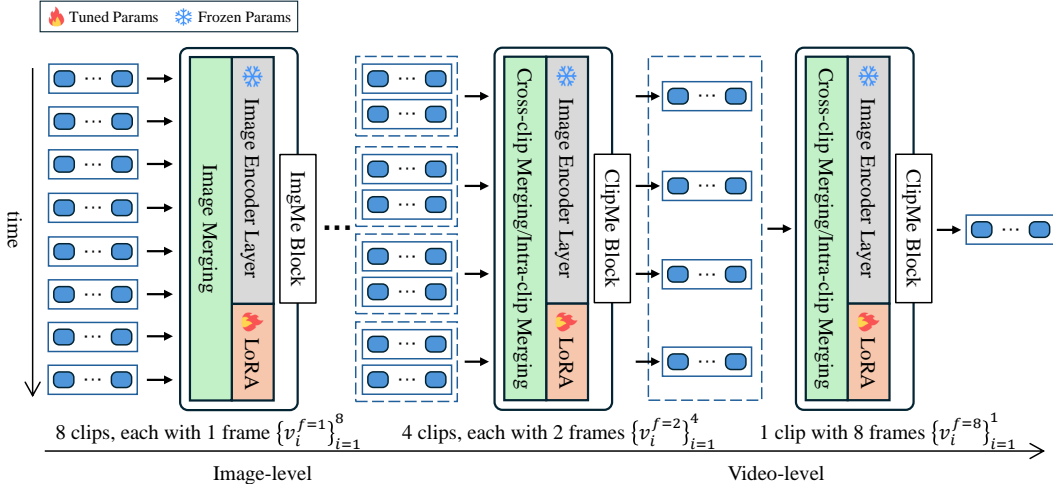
Tuned Params Frozen Params

time

Image Merging

Image Encoder Layer

LoRA

ImgMe Block

Cross-clip Merging/Intra-clip Merging

Image Encoder Layer

LoRA

ClipMe Block

Cross-clip Merging/Intra-clip Merging

Image Encoder Layer

LoRA

ClipMe Block

8 clips, each with 1 frame $\{v_i^{f=1}\}_{i=1}^{8}$

4 clips, each with 2 frames $\{v_i^{f=2}\}_{i=1}^{4}$

1 clip with 8 frames $\{v_i^{f=8}\}_{i=1}^{1}$

Image-level

Video-level